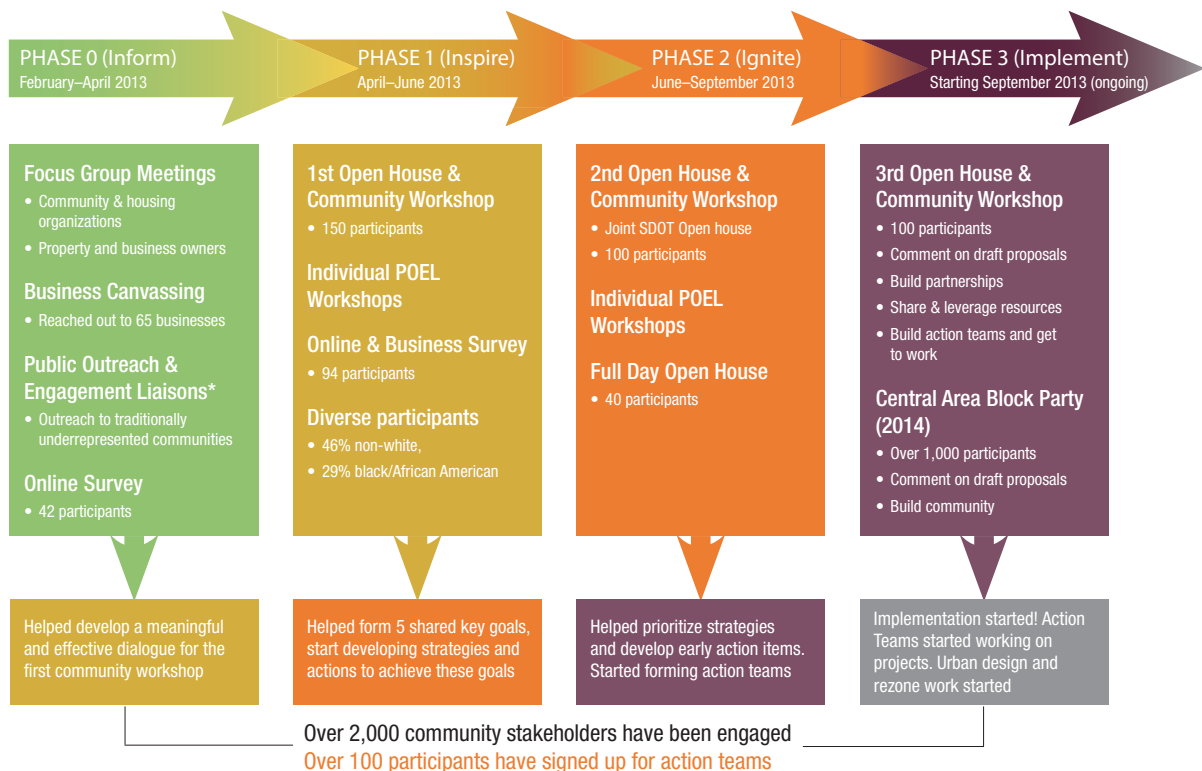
PHASE 0 (Inform)
February–April 2013

PHASE 1 (Inspire)
April–June 2013

PHASE 2 (Ignite)
June–September 2013

PHASE 3 (Implement)
Starting September 2013 (ongoing)

Focus Group Meetings
• Community & housing organizations
• Property and business owners

Business Canvassing
• Reached out to 65 businesses

Public Outreach & Engagement Liaisons*
• Outreach to traditionally underrepresented communities

Online Survey
• 42 participants

1st Open House & Community Workshop
• 150 participants

Individual POEL Workshops

Online & Business Survey
• 94 participants

Diverse participants
• 46% non-white,
• 29% black/African American

2nd Open House & Community Workshop
• Joint SDOT Open house
• 100 participants

Individual POEL Workshops

Full Day Open House
• 40 participants

3rd Open House & Community Workshop
• 100 participants
• Comment on draft proposals
• Build partnerships
• Share & leverage resources
• Build action teams and get to work

Central Area Block Party (2014)
• Over 1,000 participants
• Comment on draft proposals
• Build community

Helped develop a meaningful and effective dialogue for the first community workshop

Helped form 5 shared key goals, start developing strategies and actions to achieve these goals

Helped prioritize strategies and develop early action items. Started forming action teams

Implementation started! Action Teams started working on projects. Urban design and rezone work started

Over 2,000 community stakeholders have been engaged
Over 100 participants have signed up for action teams